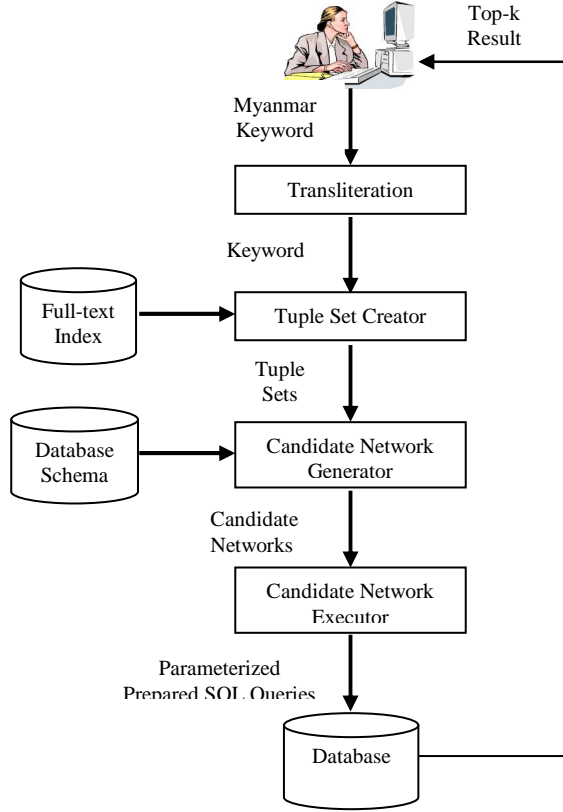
Top-k Result

Myanmar Keyword

Transliteration

Keyword

Full-text Index

Tuple Set Creator

Tuple Sets

Database Schema

Candidate Network Generator

Candidate Networks

Candidate Network Executor

Parameterized Prepared SQL Queries

Database